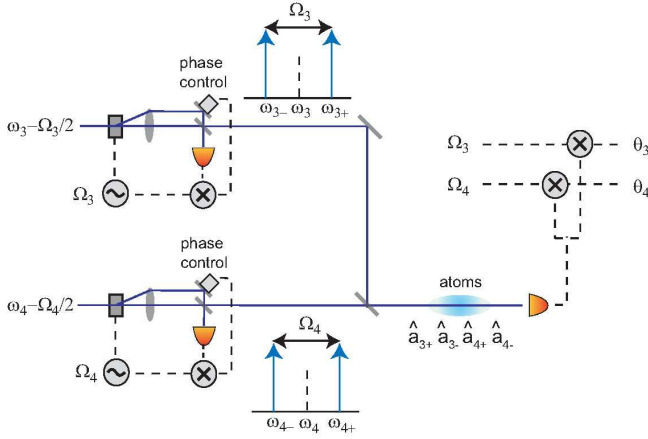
$\Omega_3$

phase control

$\omega_{3-}$ $\omega_3$ $\omega_{3+}$

$\omega_3-\Omega_3/2$

$\Omega_3$

$\Omega_3$ $\theta_3$

$\Omega_4$ $\theta_4$

phase control

$\omega_4-\Omega_4/2$

atoms

$\hat{a}_{3+}$ $\hat{a}_{3-}$ $\hat{a}_{4+}$ $\hat{a}_{4-}$

$\Omega_4$

$\Omega_4$

$\omega_{4-}$ $\omega_4$ $\omega_{4+}$